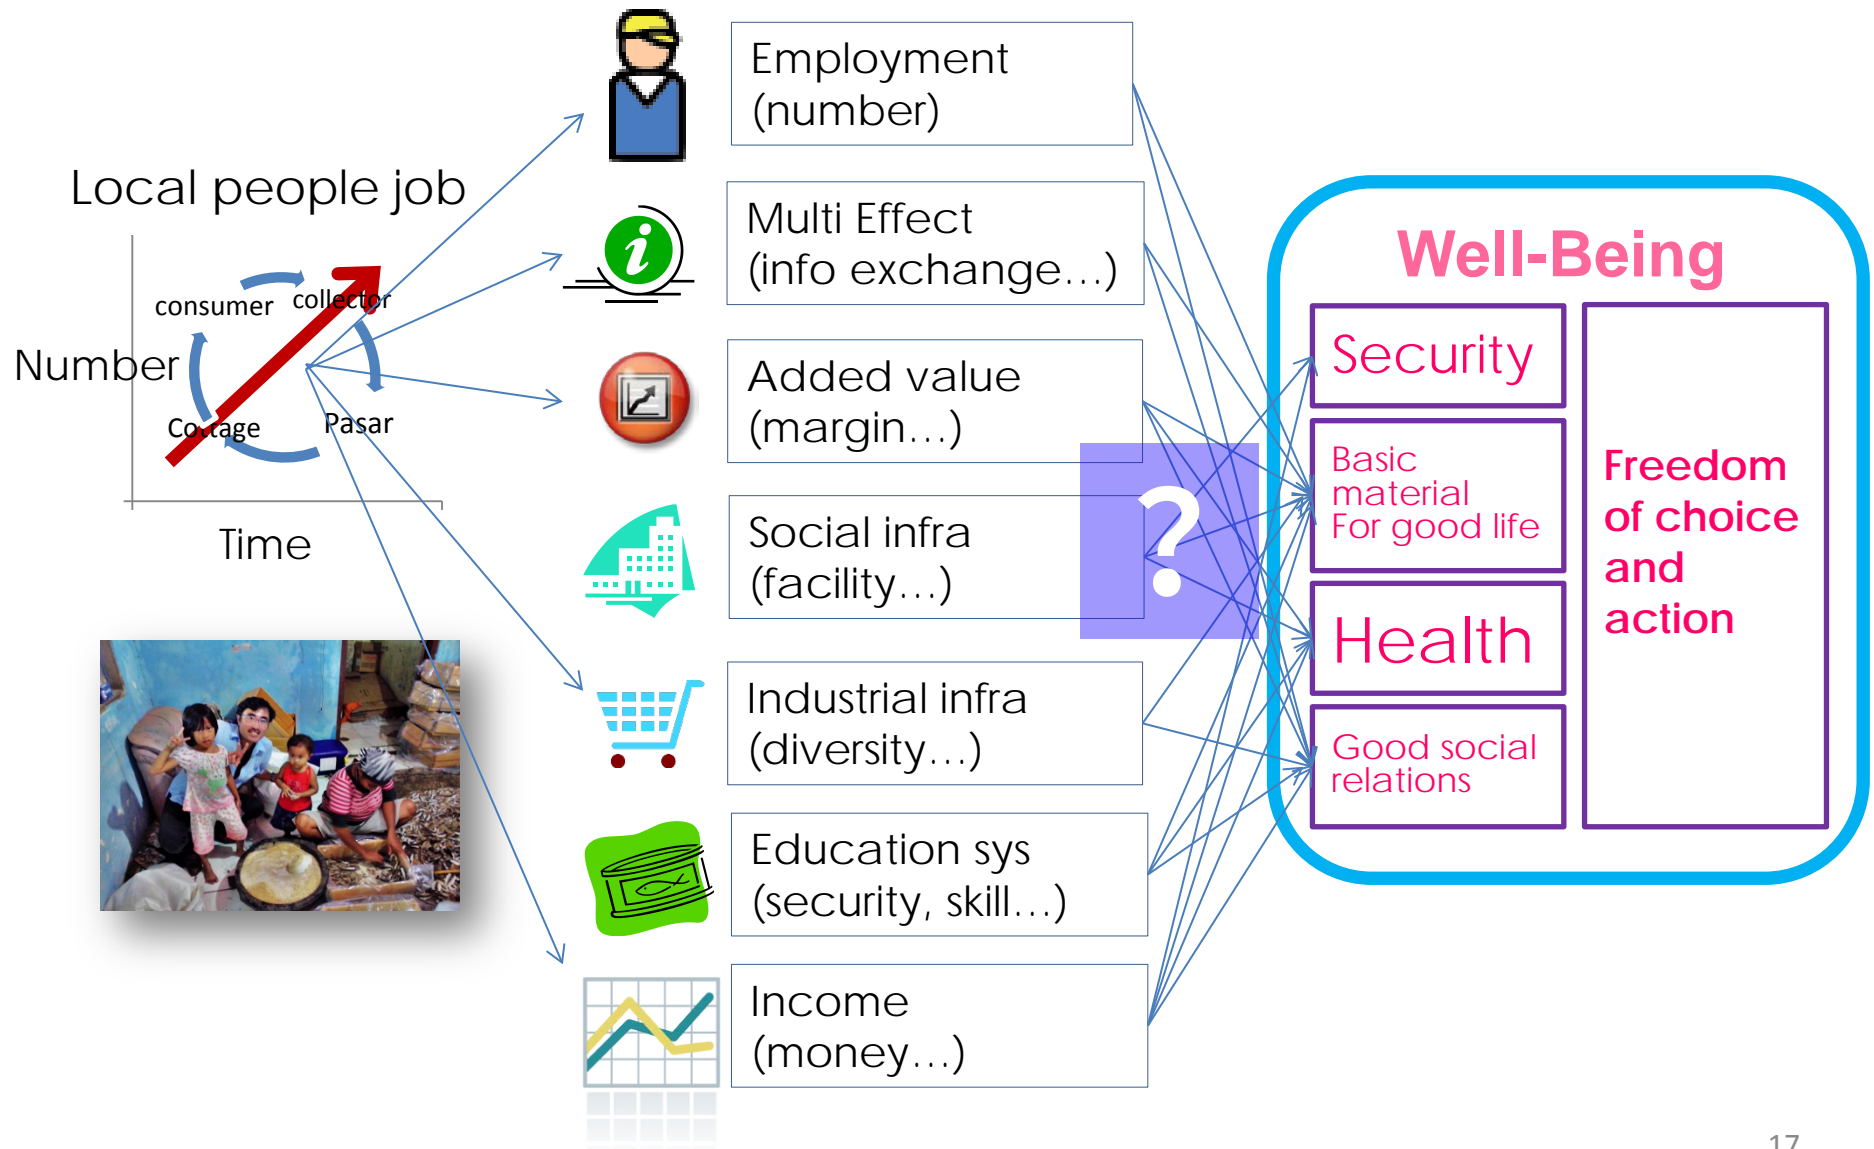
Local people job

Number

consumer

collector

Cottage

Pasar

Time

Employment (number)

Multi Effect (info exchange…)

Added value (margin…)

Social infra (facility…)

Industrial infra (diversity…)

Education sys (security, skill…)

Income (money…)

?

Well-Being

Security

Basic material For good life

Health

Good social relations

Freedom of choice and action

17